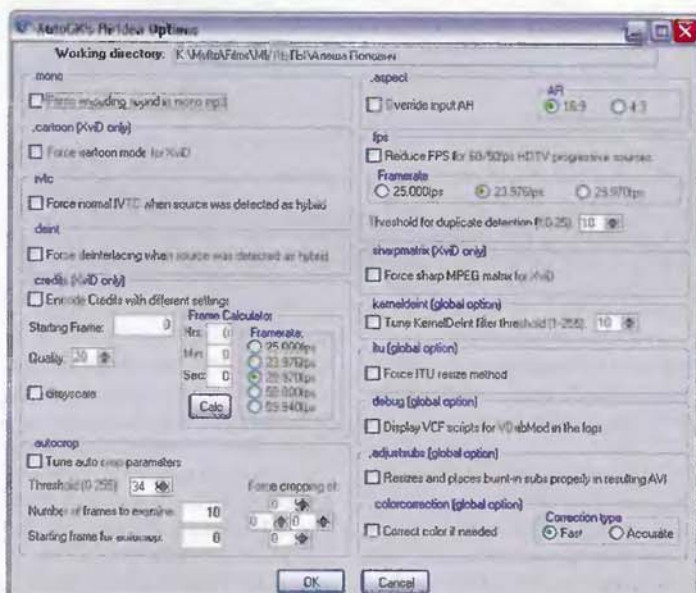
AutoGK's Hidden Options

Working directory: K:\Multfilm\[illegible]\Алеша Попович

mono

Force encoding sound in mono mp3

.cartoon (XviD only)

Force cartoon mode for XviD

ivtc

Force normal IVTC when source was detected as hybrid

deint

Force deinterlacing when source was detected as hybrid

credits (XviD only)

Encode Credits with different settings

Starting Frame: 0

Quality: 30

Greyscale

Frame Calculator

Hrs: 0

Min: 0

Sec: 0

Calc

Framerate:

25.000fps

23.976fps

29.970fps

50.000fps

59.940fps

autocrop

Tune auto crop parameters

Threshold (0-255): 34

Number of frames to examine: 10

Starting frame for autocrop: 0

Force cropping of:

0

0 0

0

.aspect

Override input AR

AR

16:9

4:3

fps

Reduce FPS for 60/50fps HDTV progressive sources

Framerate

25.000fps

23.976fps

29.970fps

Threshold for duplicate detection (1-25): 10

sharpmatrix (XviD only)

Force sharp MPEG matrix for XviD

kerneldeint (global option)

Tune KernelDeint filter threshold (1-255): 10

itu (global option)

Force ITU resize method

debug (global option)

Display VCF scripts for VDubMod in the logs

.adjustsubs (global option)

Resizes and places burnt-in subs properly in resulting AVI

colorcorrection (global option)

Correct color if needed

Correction type

Fast

Accurate

OK

Cancel